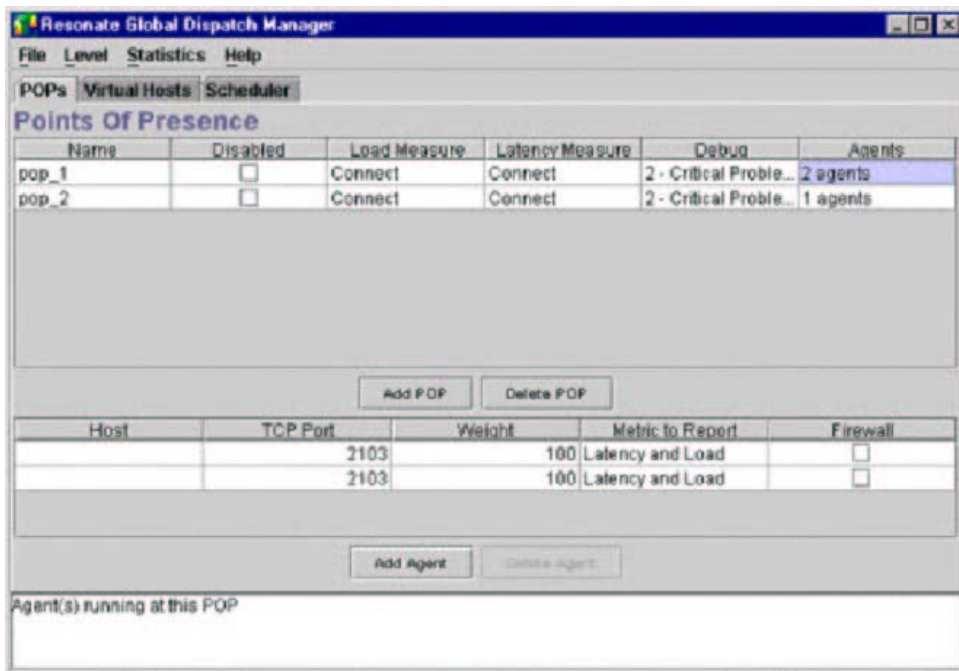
Resonate Global Dispatch Manager

File Level Statistics Help

POPs Virtual Hosts Scheduler

Points Of Presence

| Name | Disabled | Load Measure | Latency Measure | Debug | Agents |
|---|---|---|---|---|---|
| pop_1 | | Connect | Connect | 2 - Critical Proble... | 2 agents |
| pop_2 | | Connect | Connect | 2 - Critical Proble... | 1 agents |

Add POP Delete POP

| Host | TCP Port | Weight | Metric to Report | Firewall |
|---|---|---|---|---|
| | 2103 | 100 | Latency and Load | |
| | 2103 | 100 | Latency and Load | |

Add Agent Delete Agent

Agent(s) running at this POP